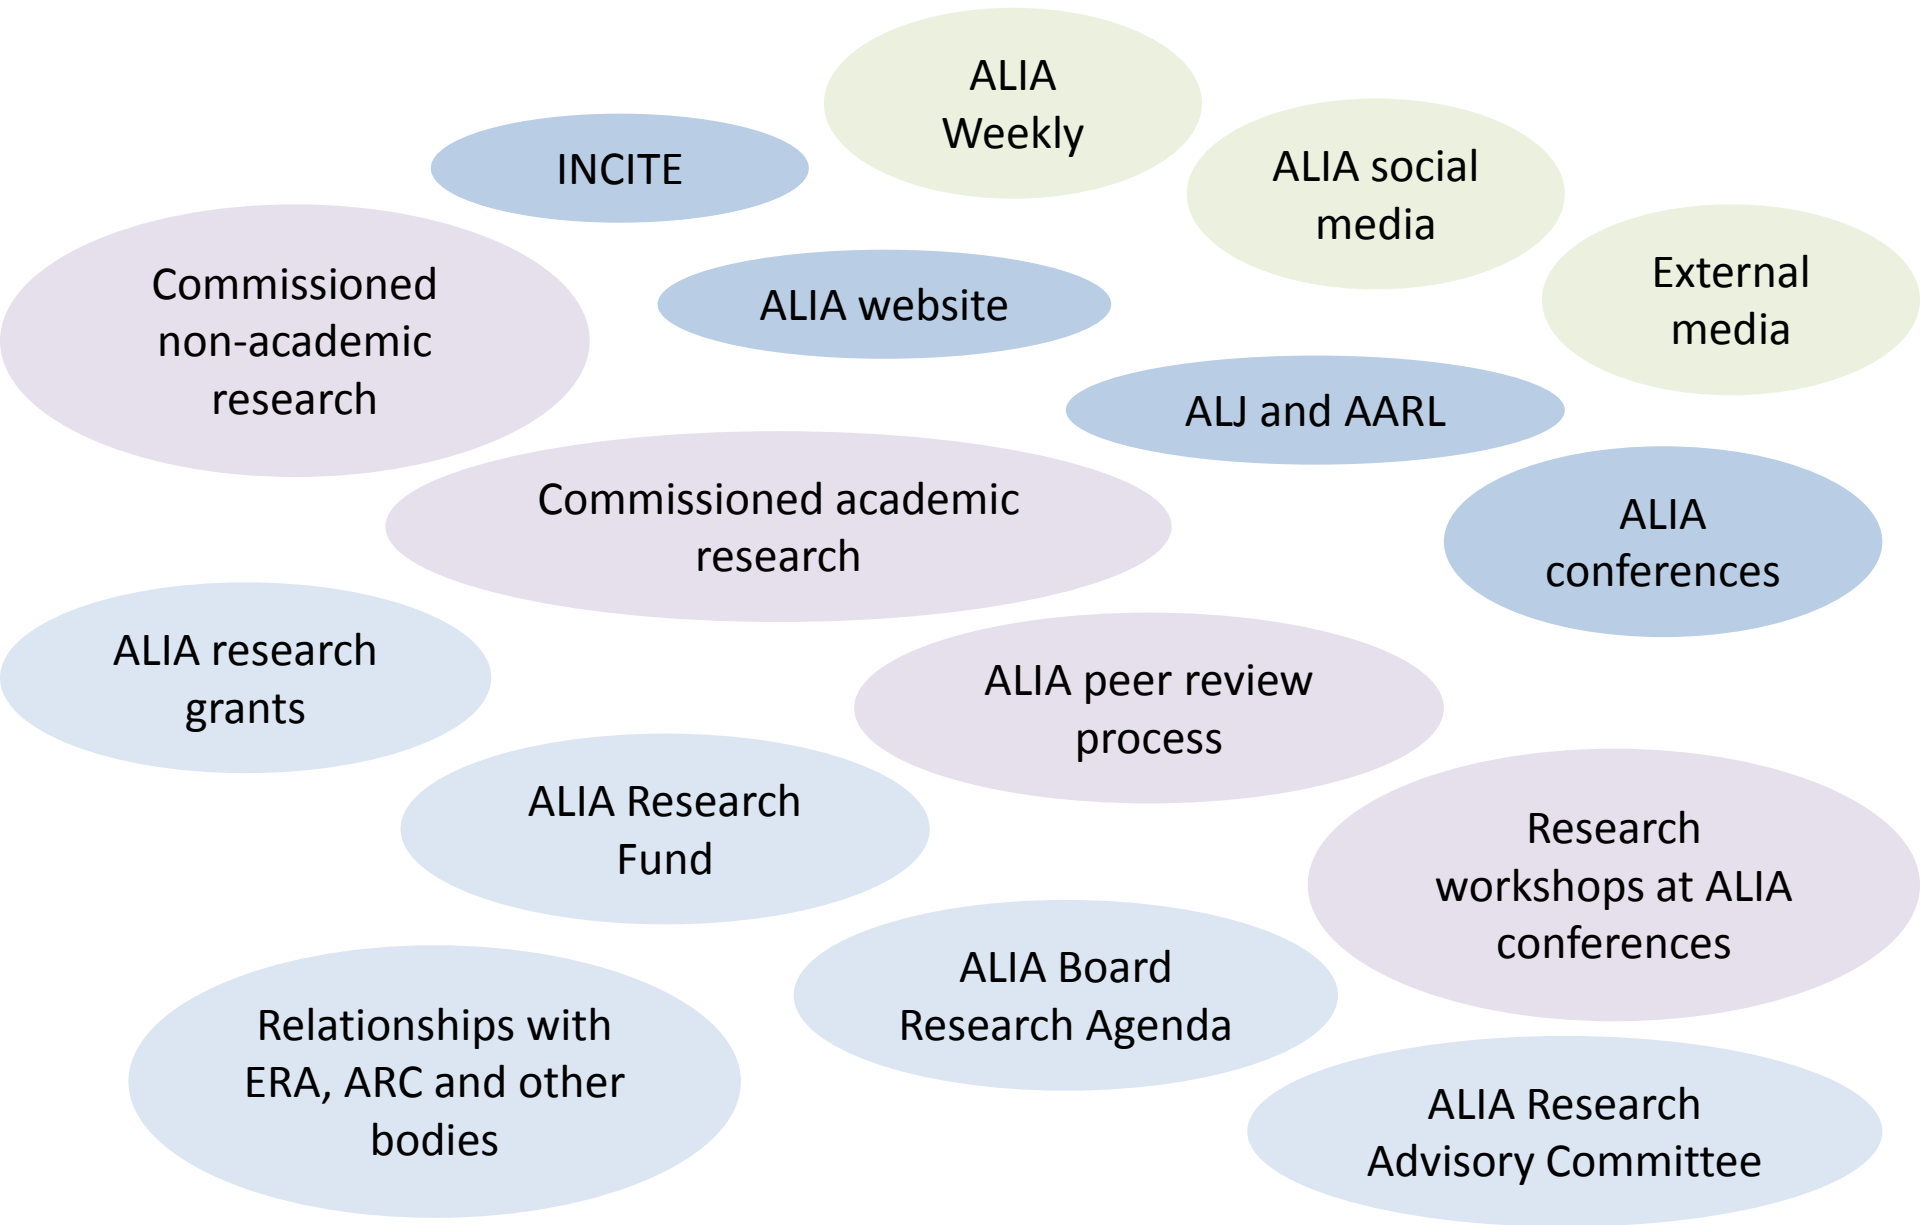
ALIA Weekly

INCITE

ALIA social media

External media

Commissioned non-academic research

ALIA website

ALJ and AARL

Commissioned academic research

ALIA conferences

ALIA research grants

ALIA peer review process

ALIA Research Fund

Research workshops at ALIA conferences

ALIA Board Research Agenda

Relationships with ERA, ARC and other bodies

ALIA Research Advisory Committee